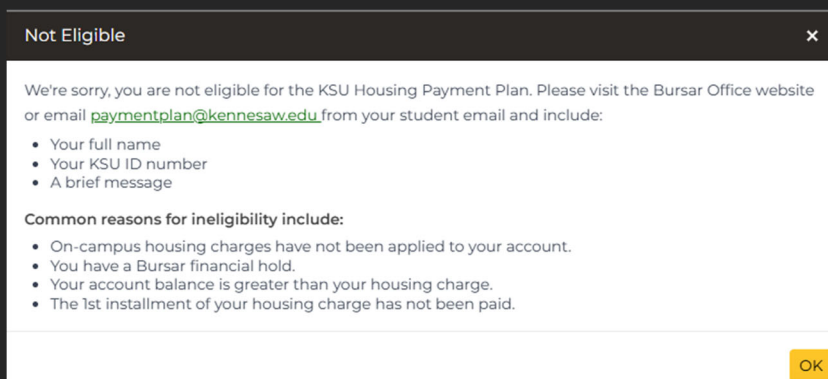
Not Eligible

×

We're sorry, you are not eligible for the KSU Housing Payment Plan. Please visit the Bursar Office website or email paymentplan@kennesaw.edu from your student email and include:

- Your full name
- Your KSU ID number
- A brief message

**Common reasons for ineligibility include:**

- On-campus housing charges have not been applied to your account.
- You have a Bursar financial hold.
- Your account balance is greater than your housing charge.
- The 1st installment of your housing charge has not been paid.

OK